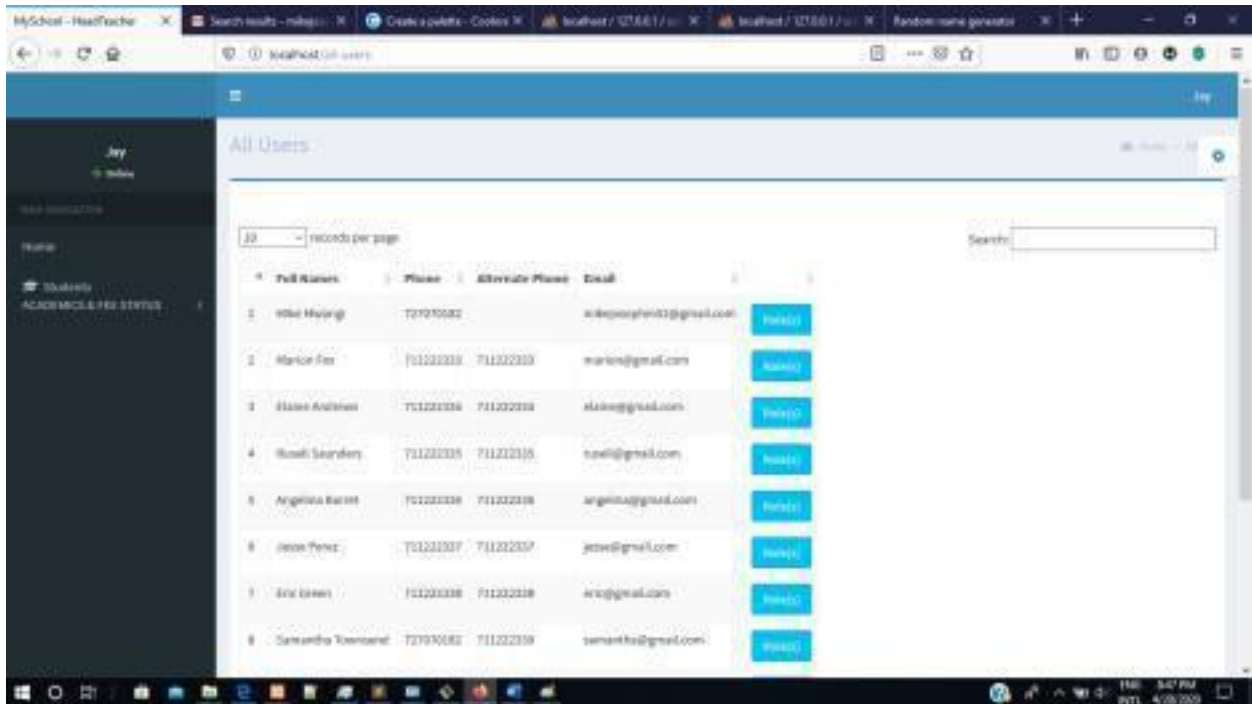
MySchool - HeadTeache | Search results - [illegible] | Create a palette - Coolors | localhost / 127.0.0.1 / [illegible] | localhost / 127.0.0.1 / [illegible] | Random name generator

localhost/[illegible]

Jay

Jay
Online

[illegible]

Home

Students
ACADEMICS & FEE STATUS

All Users

10 records per page

Search:

| # | Full Names | Phone | Alternate Phone | Email | |
|---|---|---|---|---|---|
| 1 | Mike Mwangi | 727070182 | | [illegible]@gmail.com | Parent(s) |
| 2 | Marion Fox | 711222333 | 711222333 | marion@gmail.com | Parent(s) |
| 3 | Elaine Andrews | 711222334 | 711222334 | elaine@gmail.com | Parent(s) |
| 4 | Rusell Saunders | 711222335 | 711222335 | rusell@gmail.com | Parent(s) |
| 5 | Angelina Barrett | 711222336 | 711222336 | angelina@gmail.com | Parent(s) |
| 6 | Jesse Perez | 711222337 | 711222337 | jesse@gmail.com | Parent(s) |
| 7 | Eric Green | 711222338 | 711222338 | eric@gmail.com | Parent(s) |
| 8 | Samantha Townsend | 727070182 | 711222339 | samantha@gmail.com | Parent(s) |

ENG INTL 3:47 PM 4/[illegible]/2020